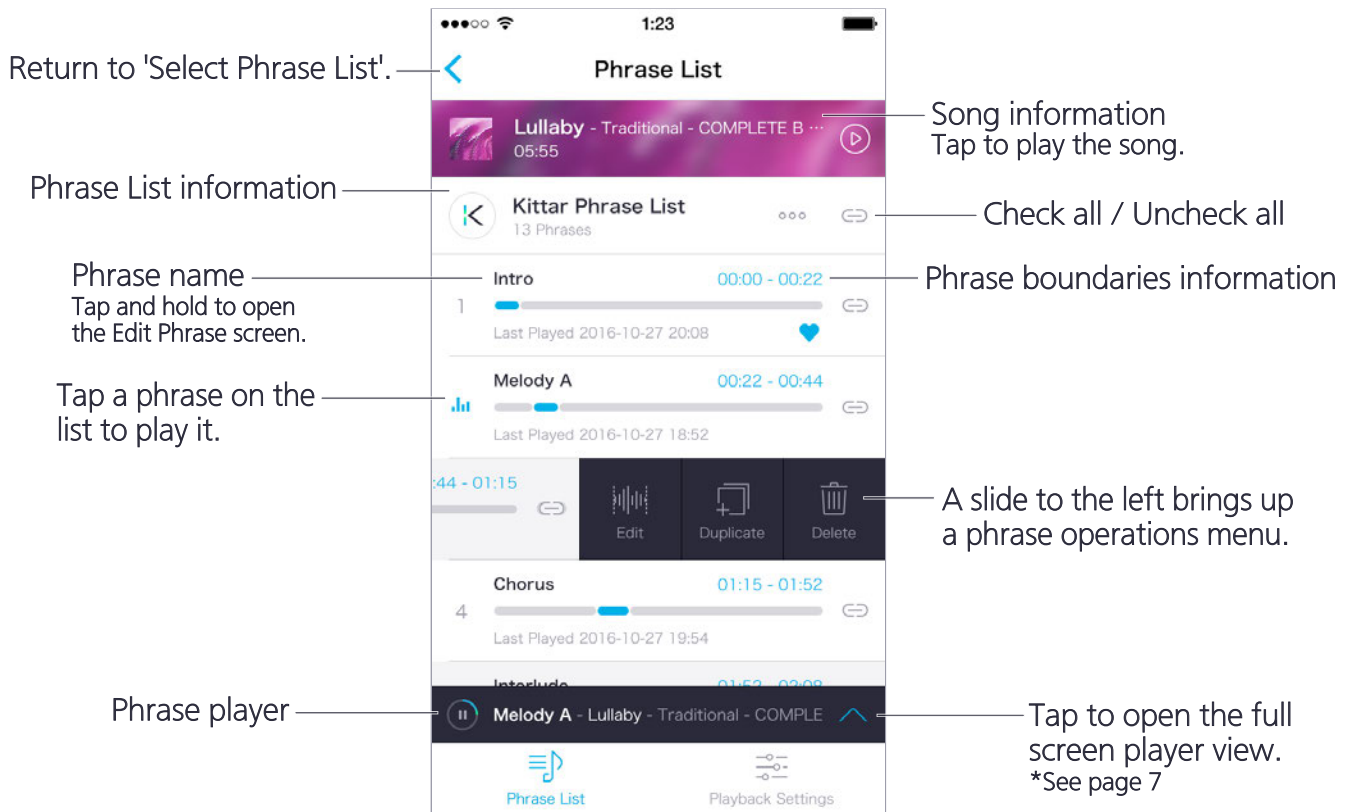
1:23

Return to 'Select Phrase List'.

Phrase List

Lullaby - Traditional - COMPLETE B ···
05:55

Song information
Tap to play the song.

Phrase List information

Kittar Phrase List
13 Phrases

Check all / Uncheck all

Phrase name
Tap and hold to open the Edit Phrase screen.

1
Intro
00:00 - 00:22
Last Played 2016-10-27 20:08

Phrase boundaries information

Tap a phrase on the list to play it.

Melody A
00:22 - 00:44
Last Played 2016-10-27 18:52

:44 - 01:15

Edit
Duplicate
Delete

A slide to the left brings up a phrase operations menu.

4
Chorus
01:15 - 01:52
Last Played 2016-10-27 19:54

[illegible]

Phrase player

Melody A - Lullaby - Traditional - COMPLE

Tap to open the full screen player view.
*See page 7

Phrase List
Playback Settings